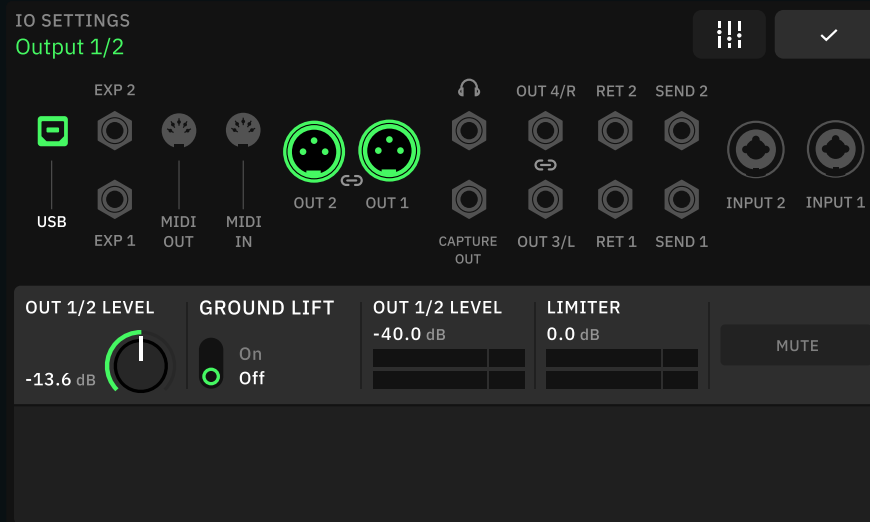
IO SETTINGS
Output 1/2

EXP 2
USB
EXP 1
MIDI OUT
MIDI IN
OUT 2
OUT 1
CAPTURE OUT
OUT 4/R
OUT 3/L
RET 2
RET 1
SEND 2
SEND 1
INPUT 2
INPUT 1

OUT 1/2 LEVEL
-13.6 dB
GROUND LIFT
On
Off
OUT 1/2 LEVEL
-40.0 dB
LIMITER
0.0 dB
MUTE